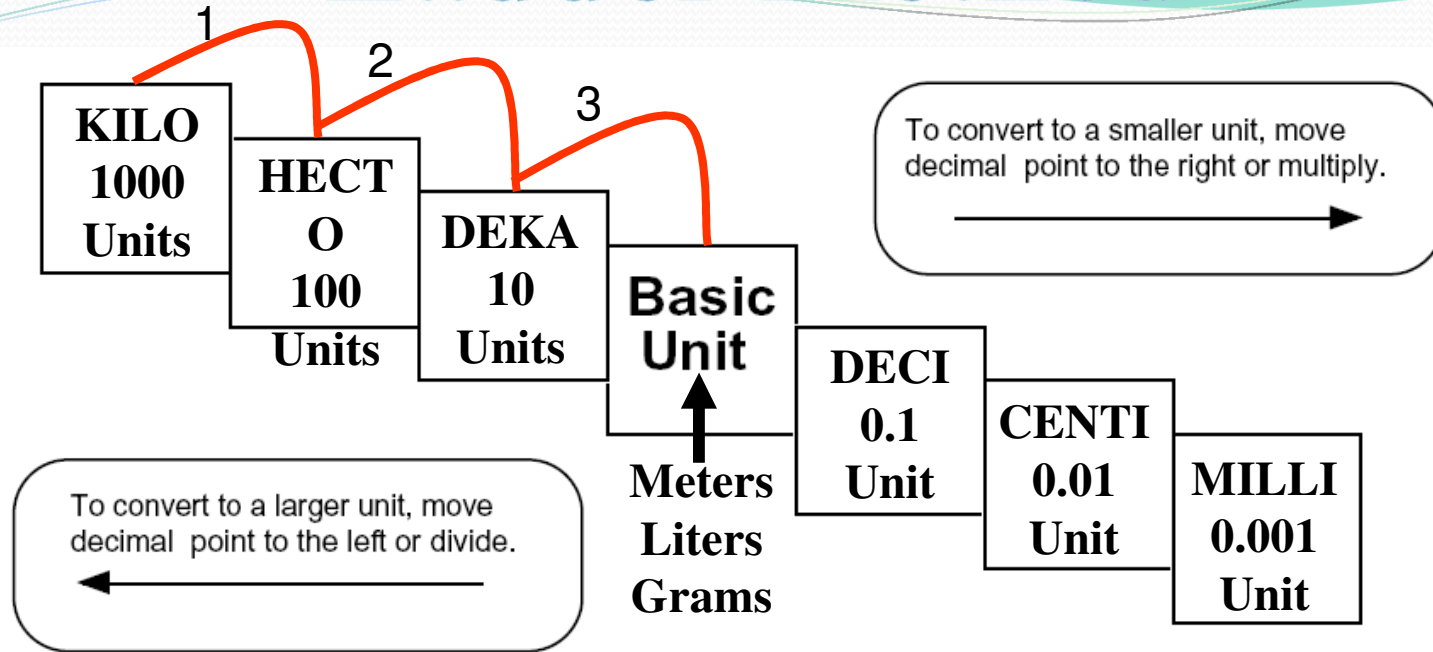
1

2

3

KILO
1000
Units

HECTO
100
Units

DEKA
10
Units

Basic
Unit

Meters
Liters
Grams

DECI
0.1
Unit

CENTI
0.01
Unit

MILLI
0.001
Unit

To convert to a smaller unit, move decimal point to the right or multiply.

To convert to a larger unit, move decimal point to the left or divide.